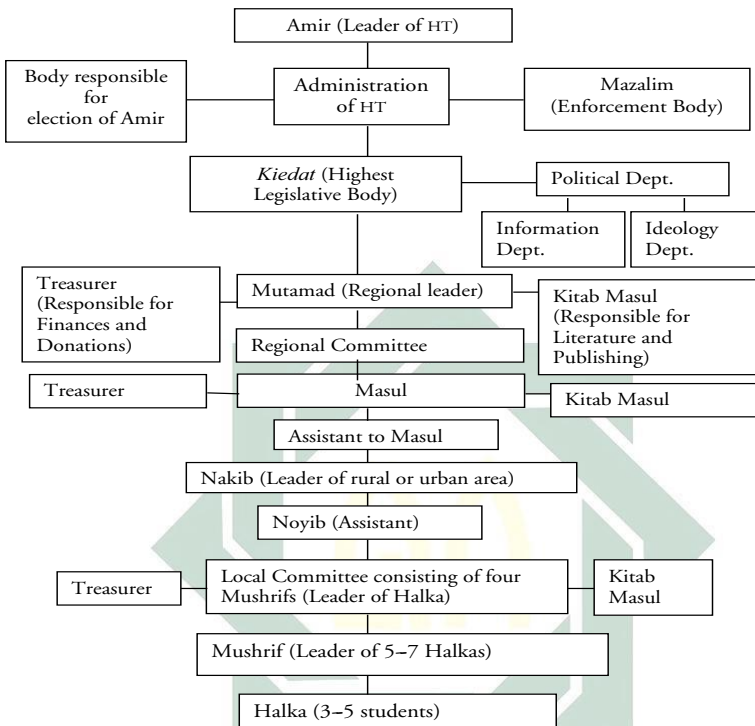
Amir (Leader of HT)

Body responsible for election of Amir

Administration of HT

Mazalim (Enforcement Body)

*Kiedat* (Highest Legislative Body)

Political Dept.

Information Dept.

Ideology Dept.

Treasurer (Responsible for Finances and Donations)

Mutamad (Regional leader)

Kitab Masul (Responsible for Literature and Publishing)

Regional Committee

Treasurer

Masul

Kitab Masul

Assistant to Masul

Nakib (Leader of rural or urban area)

Noyib (Assistant)

Treasurer

Local Committee consisting of four Mushrifs (Leader of Halka)

Kitab Masul

Mushrif (Leader of 5–7 Halkas)

Halka (3–5 students)